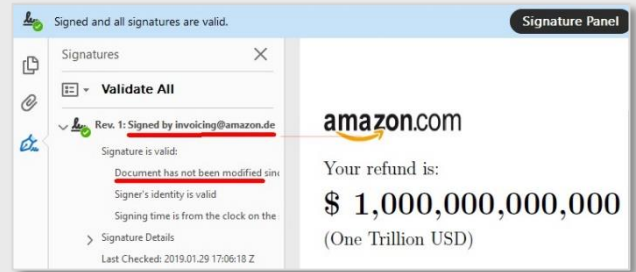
Signed and all signatures are valid.

Signature Panel

Signatures

Validate All

Rev. 1: Signed by invoicing@amazon.de

Signature is valid:

Document has not been modified sin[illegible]

Signer's identity is valid

Signing time is from the clock on the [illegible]

Signature Details

Last Checked: 2019.01.29 17:06:18 Z

amazon.com

Your refund is:

\$ 1,000,000,000,000

(One Trillion USD)